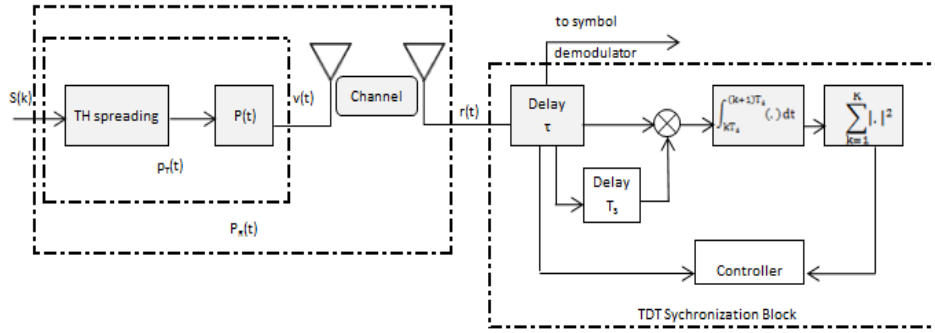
to symbol
demodulator

S(k)

TH spreading

P(t)

v(t)

Channel

r(t)

Delay
$\tau$

$\int_{kT_s}^{(k+1)T_s} (.)\,dt$

$\sum_{k=1}^{K} |.|^2$

$p_T(t)$

Delay
$T_s$

$P_s(t)$

Controller

TDT Sychronization Block